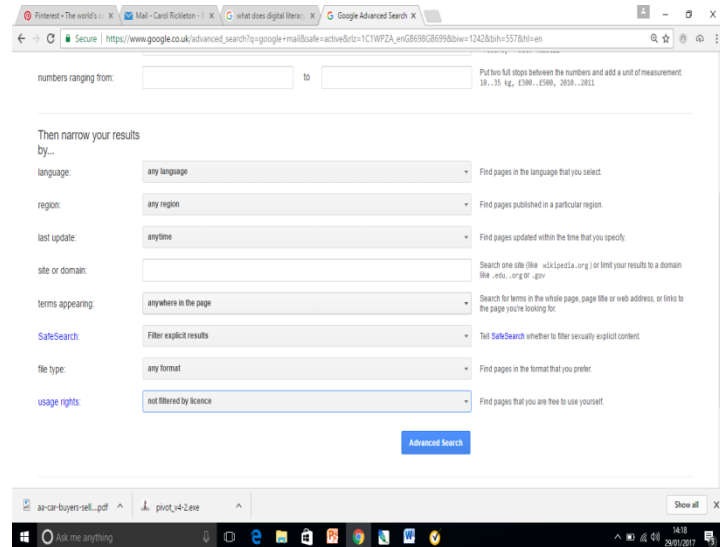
Pinterest • The world's c
Mail - Carol Rickleton -
what does digital literac
Google Advanced Search

Secure | https://www.google.co.uk/advanced_search?q=google+mail&safe=active&rlz=1C1WPZA_enGB698GB699&biw=1242&bih=557&hl=en

numbers ranging from:
to
Put two full stops between the numbers and add a unit of measurement: 10..35 kg, £300..£500, 2010..2011

Then narrow your results by...

language:
any language
Find pages in the language that you select.

region:
any region
Find pages published in a particular region.

last update:
anytime
Find pages updated within the time that you specify.

site or domain:
Search one site (like wikipedia.org ) or limit your results to a domain like .edu, .org or .gov

terms appearing:
anywhere in the page
Search for terms in the whole page, page title or web address, or links to the page you're looking for.

SafeSearch:
Filter explicit results
Tell SafeSearch whether to filter sexually explicit content.

file type:
any format
Find pages in the format that you prefer.

usage rights:
not filtered by licence
Find pages that you are free to use yourself.

Advanced Search

aa-car-buyers-sell....pdf
pivot_v4-2.exe
Show all

Ask me anything
14:18
29/01/2017